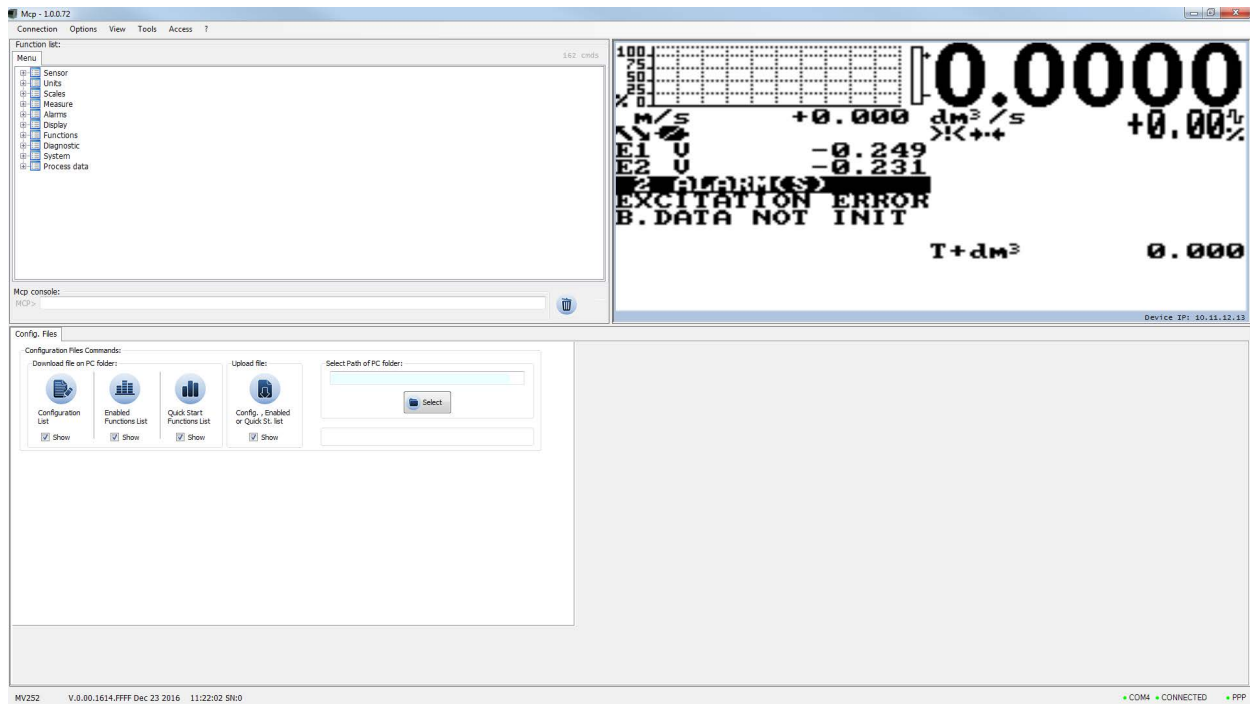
Mcp - 1.0.0.72

Connection Options View Tools Access ?

Function list:
Menu
162 cmds

Sensor
Units
Scales
Measure
Alarms
Display
Functions
Diagnostic
System
Process data

Mcp console:
MCP>

100
75
50
25
% 0

0.0000

m/s +0.000 dm³/s +0.00%

E1 V -0.249
E2 V -0.231
2 ALARM(S)
EXCITATION ERROR
B.DATA NOT INIT

T+dm³ 0.000

Device IP: 10.11.12.13

Config. Files

Configuration Files Commands:
Download file on PC folder:
Configuration List
Show
Enabled Functions List
Show
Quick Start Functions List
Show
Upload file:
Config. , Enabled or Quick St. list
Show
Select Path of PC folder:
Select

MV252 V.0.00.1614.FFFF Dec 23 2016 11:22:02 SN:0

COM4 CONNECTED PPP